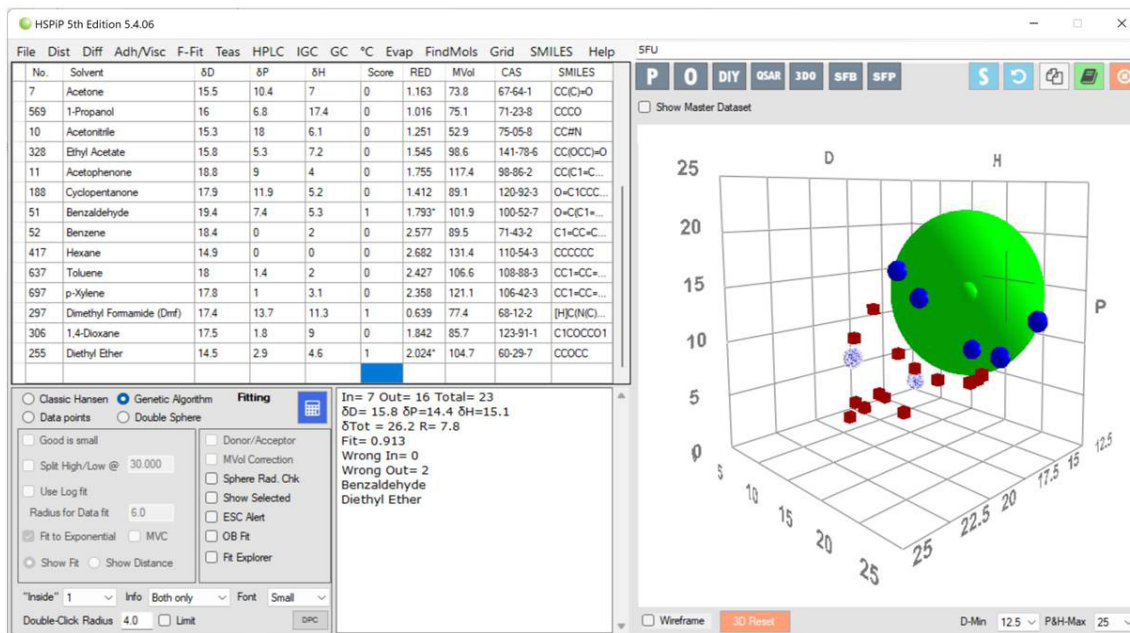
HSPiP 5th Edition 5.4.06

File Dist Diff Adh/Visc F-Fit Teas HPLC IGC GC °C Evap FindMols Grid SMILES Help

| No. | Solvent | δD | δP | δH | Score | RED | MVol | CAS | SMILES |
|---|---|---|---|---|---|---|---|---|---|
| 7 | Acetone | 15.5 | 10.4 | 7 | 0 | 1.163 | 73.8 | 67-64-1 | CC(C)=O |
| 569 | 1-Propanol | 16 | 6.8 | 17.4 | 0 | 1.016 | 75.1 | 71-23-8 | CCCO |
| 10 | Acetonitrile | 15.3 | 18 | 6.1 | 0 | 1.251 | 52.9 | 75-05-8 | CC#N |
| 328 | Ethyl Acetate | 15.8 | 5.3 | 7.2 | 0 | 1.545 | 98.6 | 141-78-6 | CC(OCC)=O |
| 11 | Acetophenone | 18.8 | 9 | 4 | 0 | 1.755 | 117.4 | 98-86-2 | CC(C1=C... |
| 188 | Cyclopentanone | 17.9 | 11.9 | 5.2 | 0 | 1.412 | 89.1 | 120-92-3 | O=C1CCC... |
| 51 | Benzaldehyde | 19.4 | 7.4 | 5.3 | 1 | 1.793* | 101.9 | 100-52-7 | O=C(C1=... |
| 52 | Benzene | 18.4 | 0 | 2 | 0 | 2.577 | 89.5 | 71-43-2 | C1=CC=C... |
| 417 | Hexane | 14.9 | 0 | 0 | 0 | 2.682 | 131.4 | 110-54-3 | CCCCCC |
| 637 | Toluene | 18 | 1.4 | 2 | 0 | 2.427 | 106.6 | 108-88-3 | CC1=CC=... |
| 697 | p-Xylene | 17.8 | 1 | 3.1 | 0 | 2.358 | 121.1 | 106-42-3 | CC1=CC=... |
| 297 | Dimethyl Formamide (Dmf) | 17.4 | 13.7 | 11.3 | 1 | 0.639 | 77.4 | 68-12-2 | [H]C(N(C)... |
| 306 | 1,4-Dioxane | 17.5 | 1.8 | 9 | 0 | 1.842 | 85.7 | 123-91-1 | C1COCCO1 |
| 255 | Diethyl Ether | 14.5 | 2.9 | 4.6 | 1 | 2.024* | 104.7 | 60-29-7 | CCOCC |

Classic Hansen Genetic Algorithm Fitting
Data points Double Sphere
Good is small
Split High/Low @ 30.000
Use Log fit
Radius for Data fit 6.0
Fit to Exponential MVC
Show Fit Show Distance
Donor/Acceptor
MVol Correction
Sphere Rad. Chk
Show Selected
ESC Alert
OB Fit
Fit Explorer
"Inside" 1 Info Both only Font Small
Double-Click Radius 4.0 Limit DPC

In= 7 Out= 16 Total= 23
δD= 15.8 δP=14.4 δH=15.1
δTot = 26.2 R= 7.8
Fit= 0.913
Wrong In= 0
Wrong Out= 2
Benzaldehyde
Diethyl Ether

5FU
P O DIY QSAR 3DO SFB SFP S
Show Master Dataset
D H P
25 20 15 10 5 0
5 10 15 20 25
12.5 15 17.5 20 22.5 25
Wireframe 3D Reset D-Min 12.5 P&H-Max 25